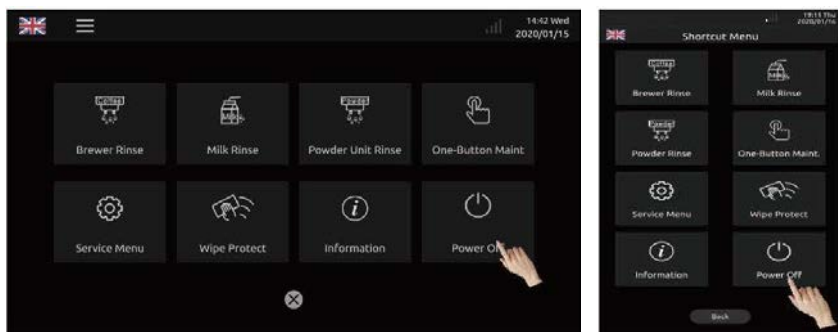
14:42 Wed
2020/01/15

Brewer Rinse
Milk Rinse
Powder Unit Rinse
One-Button Maint
Service Menu
Wipe Protect
Information
Power Off

19:11 Thu
2020/01/16
Shortcut Menu

Brewer Rinse
Milk Rinse
Powder Rinse
One-Button Maint
Service Menu
Wipe Protect
Information
Power Off
Back